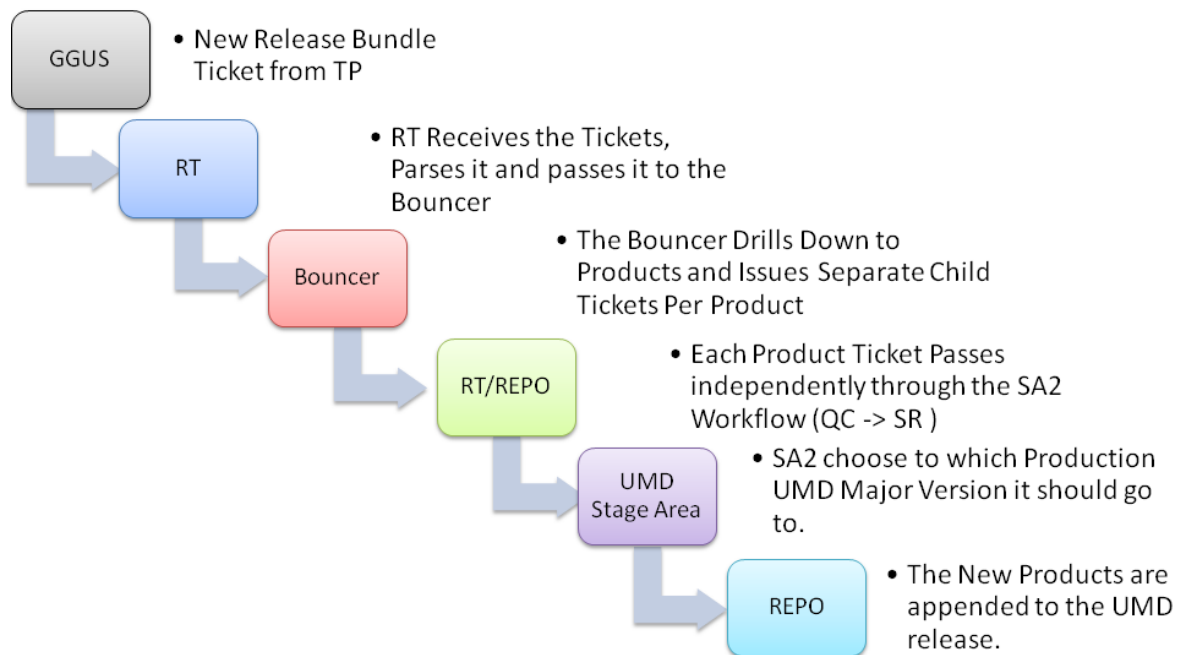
GGUS

• New Release Bundle Ticket from TP

RT

• RT Receives the Tickets, Parses it and passes it to the Bouncer

Bouncer

• The Bouncer Drills Down to Products and Issues Separate Child Tickets Per Product

RT/REPO

• Each Product Ticket Passes independently through the SA2 Workflow (QC -> SR )

UMD Stage Area

• SA2 choose to which Production UMD Major Version it should go to.

REPO

• The New Products are appended to the UMD release.